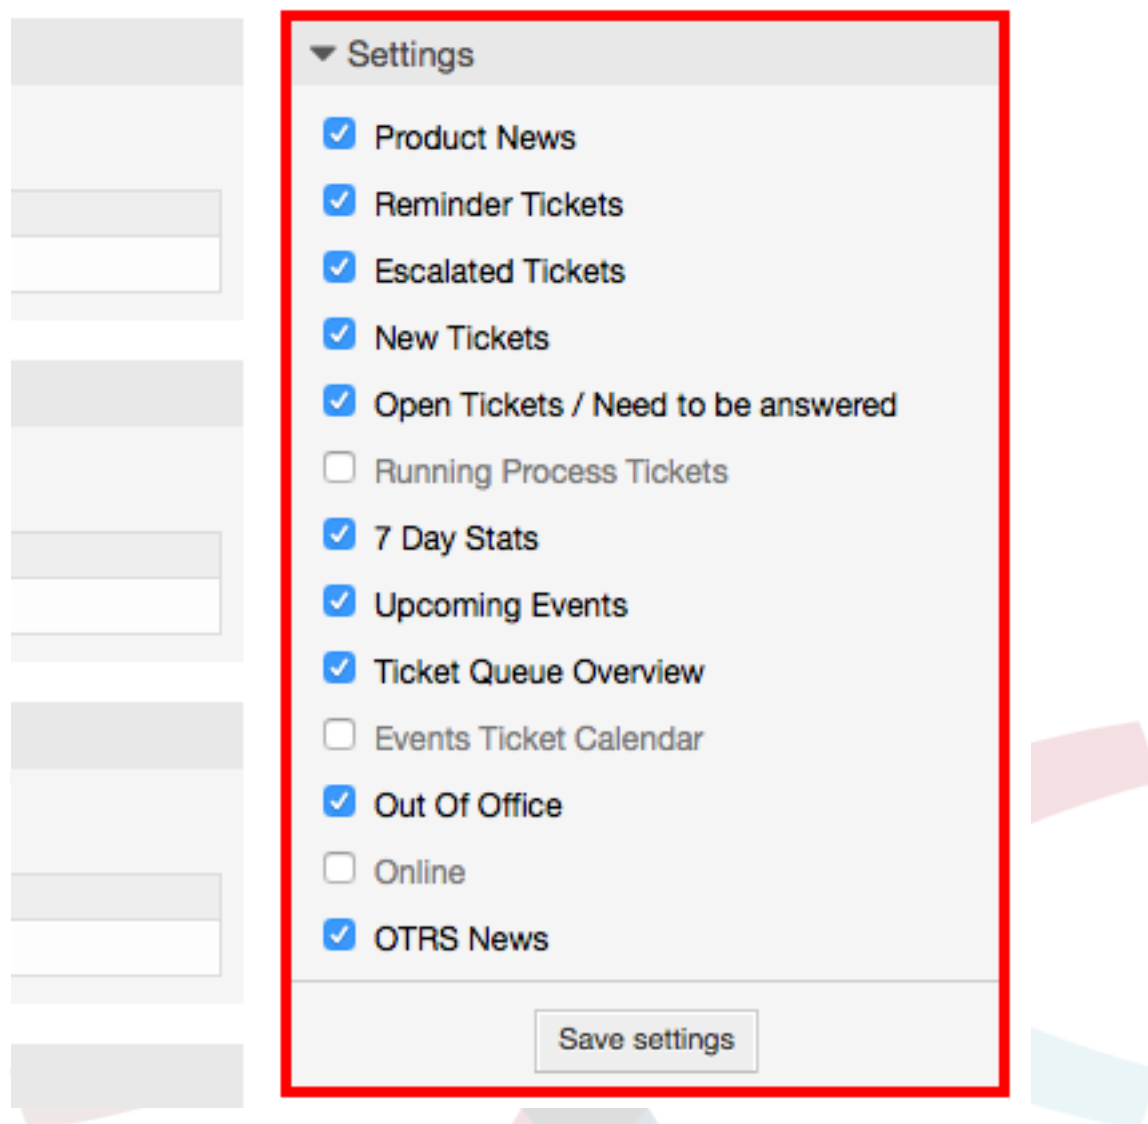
Settings

Product News

Reminder Tickets

Escalated Tickets

New Tickets

Open Tickets / Need to be answered

Running Process Tickets

7 Day Stats

Upcoming Events

Ticket Queue Overview

Events Ticket Calendar

Out Of Office

Online

OTRS News

Save settings